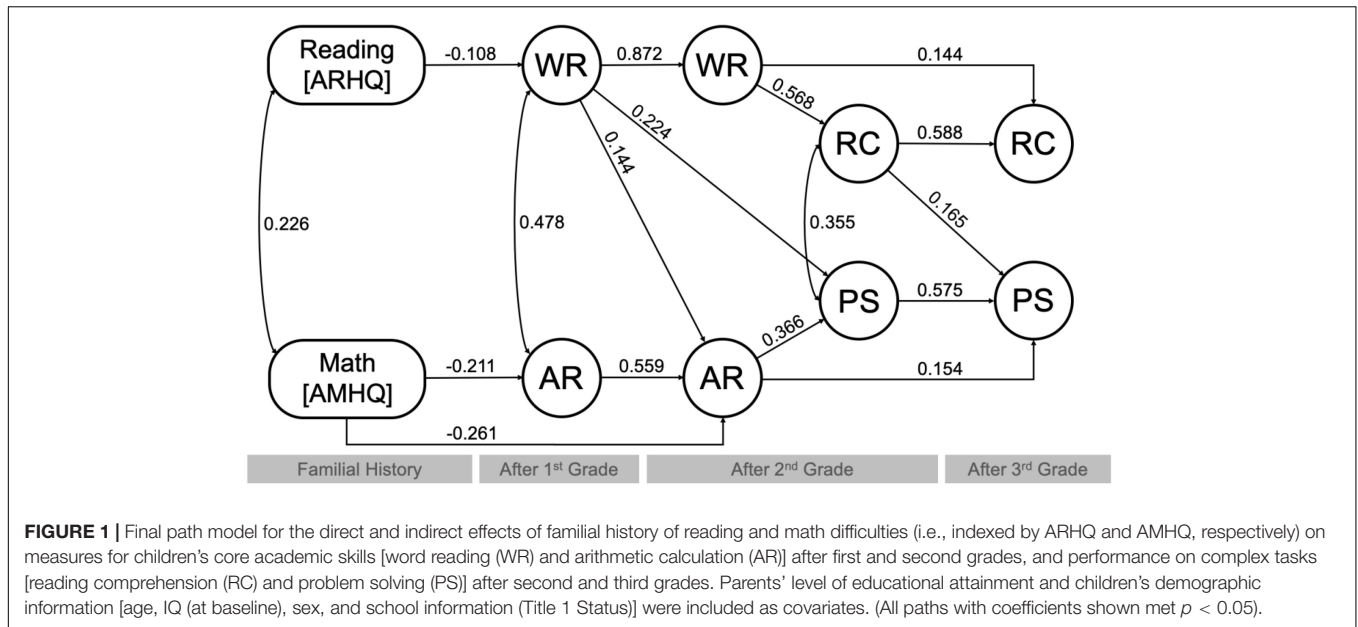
Reading [ARHQ]

-0.108

WR

0.872

WR

0.144

0.568

0.224

0.144

RC

0.588

RC

0.226

0.478

0.355

0.165

PS

0.575

PS

0.366

Math [AMHQ]

-0.211

AR

0.559

AR

0.154

-0.261

Familial History

After 1$^{st}$ Grade

After 2$^{nd}$ Grade

After 3$^{rd}$ Grade

**FIGURE 1 |** Final path model for the direct and indirect effects of familial history of reading and math difficulties (i.e., indexed by ARHQ and AMHQ, respectively) on measures for children's core academic skills [word reading (WR) and arithmetic calculation (AR)] after first and second grades, and performance on complex tasks [reading comprehension (RC) and problem solving (PS)] after second and third grades. Parents' level of educational attainment and children's demographic information [age, IQ (at baseline), sex, and school information (Title 1 Status)] were included as covariates. (All paths with coefficients shown met $p < 0.05$).